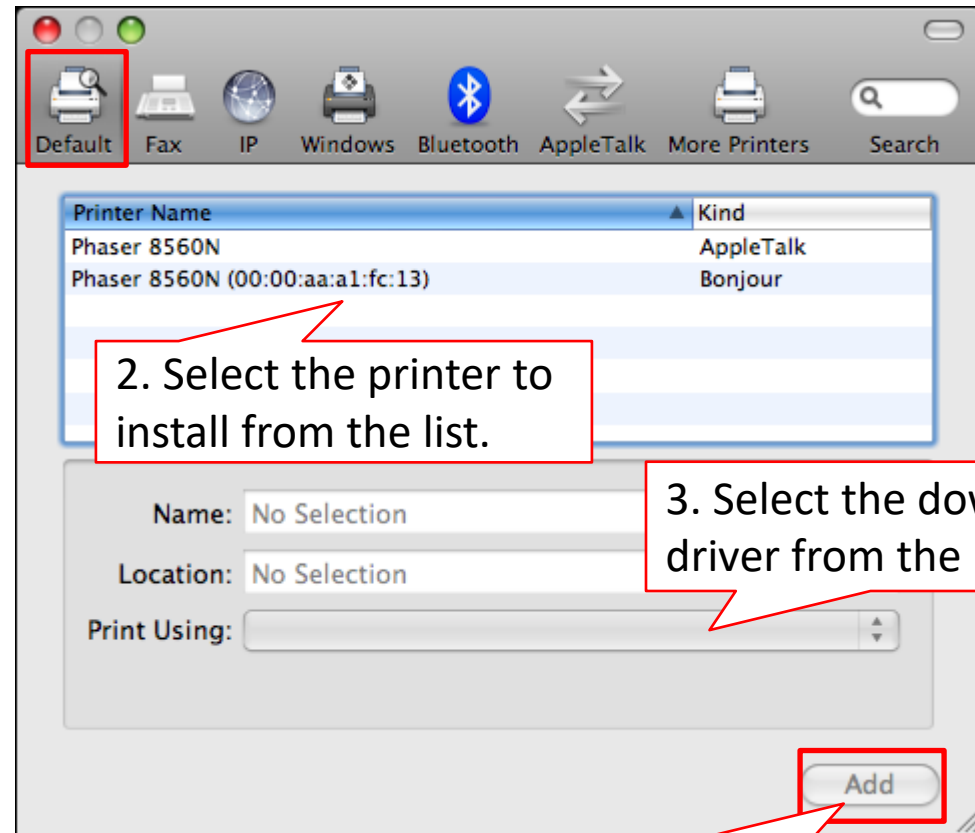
Default Fax IP Windows Bluetooth AppleTalk More Printers Search

| Printer Name | Kind |
|---|---|
| Phaser 8560N | AppleTalk |
| Phaser 8560N (00:00:aa:a1:fc:13) | Bonjour |

2. Select the printer to install from the list.

Name: No Selection

Location: No Selection

Print Using:

3. Select the do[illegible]
driver from the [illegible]

Add